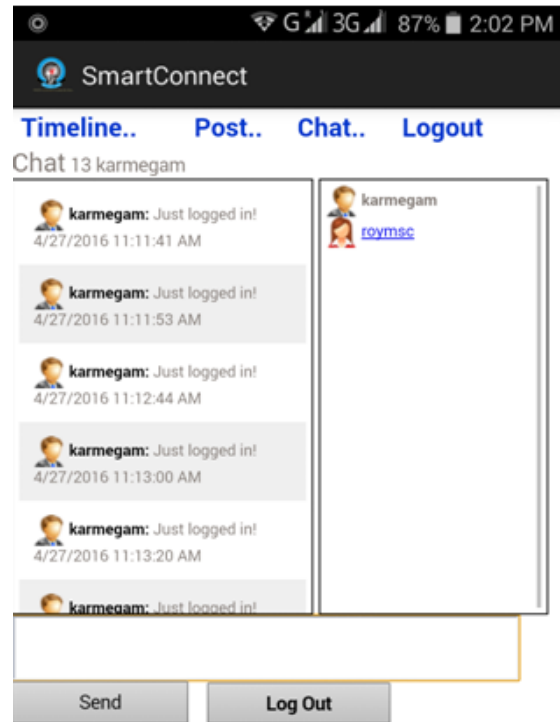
G 3G 87% 2:02 PM

SmartConnect

Timeline.. Post.. Chat.. Logout

Chat 13 karmegam

karmegam: Just logged in!
4/27/2016 11:11:41 AM

karmegam: Just logged in!
4/27/2016 11:11:53 AM

karmegam: Just logged in!
4/27/2016 11:12:44 AM

karmegam: Just logged in!
4/27/2016 11:13:00 AM

karmegam: Just logged in!
4/27/2016 11:13:20 AM

karmegam: Just logged in!

karmegam
roymsc

Send
Log Out